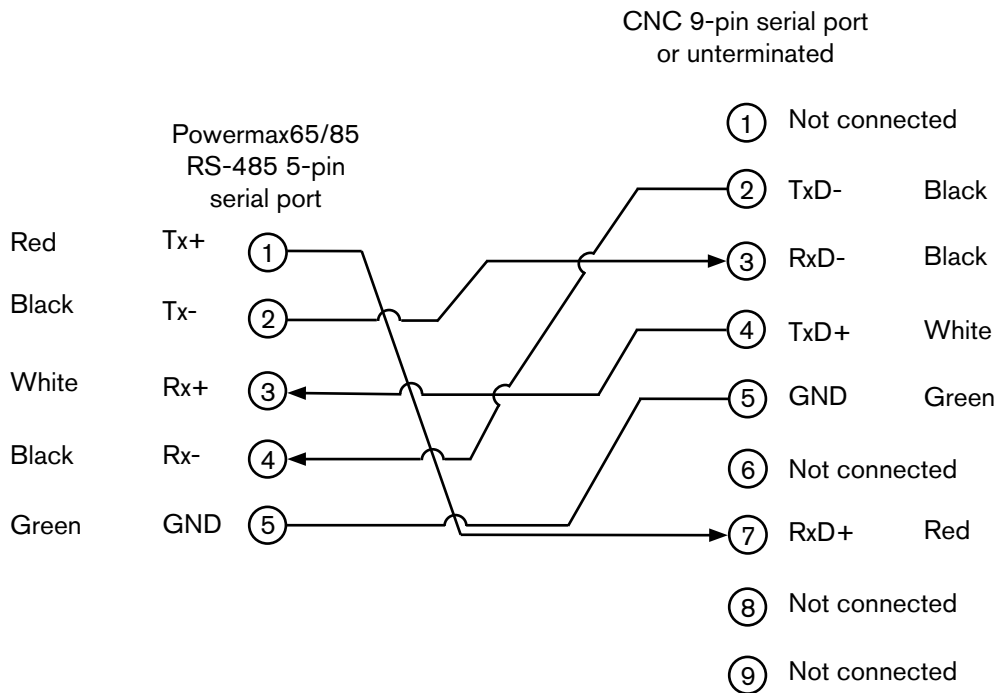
CNC 9-pin serial port or unterminated

Powermax65/85 RS-485 5-pin serial port

Red Tx+ 1
Black Tx- 2
White Rx+ 3
Black Rx- 4
Green GND 5

1 Not connected
2 TxD- Black
3 RxD- Black
4 TxD+ White
5 GND Green
6 Not connected
7 RxD+ Red
8 Not connected
9 Not connected